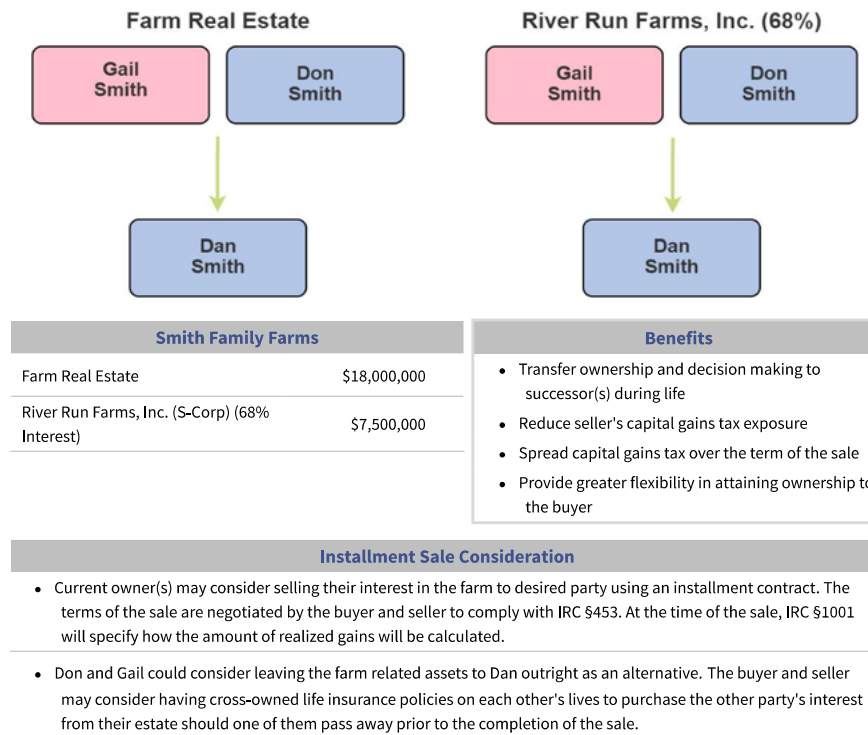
Farm Real Estate

Gail Smith

Don Smith

Dan Smith

River Run Farms, Inc. (68%)

Gail Smith

Don Smith

Dan Smith

| Smith Family Farms | |
|---|---|
| Farm Real Estate | $18,000,000 |
| River Run Farms, Inc. (S-Corp) (68% Interest) | $7,500,000 |

Benefits

- Transfer ownership and decision making to successor(s) during life
- Reduce seller's capital gains tax exposure
- Spread capital gains tax over the term of the sale
- Provide greater flexibility in attaining ownership t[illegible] the buyer

Installment Sale Consideration

- Current owner(s) may consider selling their interest in the farm to desired party using an installment contract. The terms of the sale are negotiated by the buyer and seller to comply with IRC §453. At the time of the sale, IRC §1001 will specify how the amount of realized gains will be calculated.

- Don and Gail could consider leaving the farm related assets to Dan outright as an alternative. The buyer and seller may consider having cross-owned life insurance policies on each other's lives to purchase the other party's interest from their estate should one of them pass away prior to the completion of the sale.